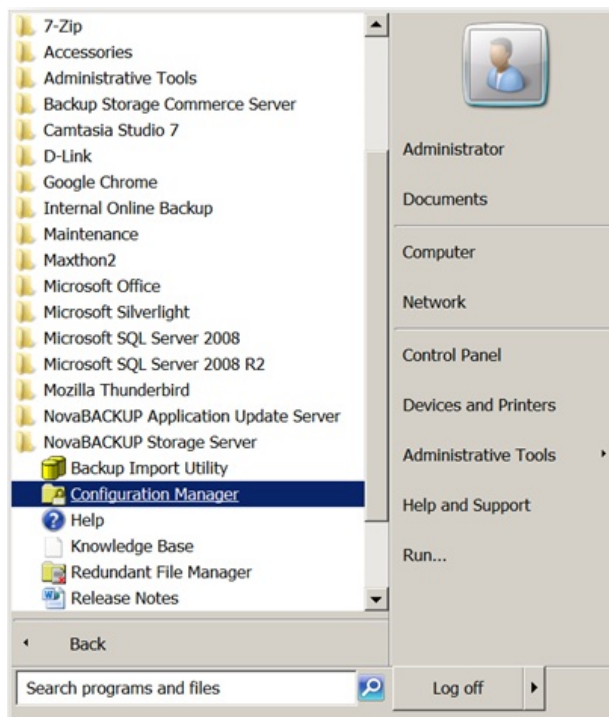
7-Zip
Accessories
Administrative Tools
Backup Storage Commerce Server
Camtasia Studio 7
D-Link
Google Chrome
Internal Online Backup
Maintenance
Maxthon2
Microsoft Office
Microsoft Silverlight
Microsoft SQL Server 2008
Microsoft SQL Server 2008 R2
Mozilla Thunderbird
NovaBACKUP Application Update Server
NovaBACKUP Storage Server
Backup Import Utility
Configuration Manager
Help
Knowledge Base
Redundant File Manager
Release Notes

Back

Search programs and files

Administrator
Documents
Computer
Network
Control Panel
Devices and Printers
Administrative Tools
Help and Support
Run...

Log off